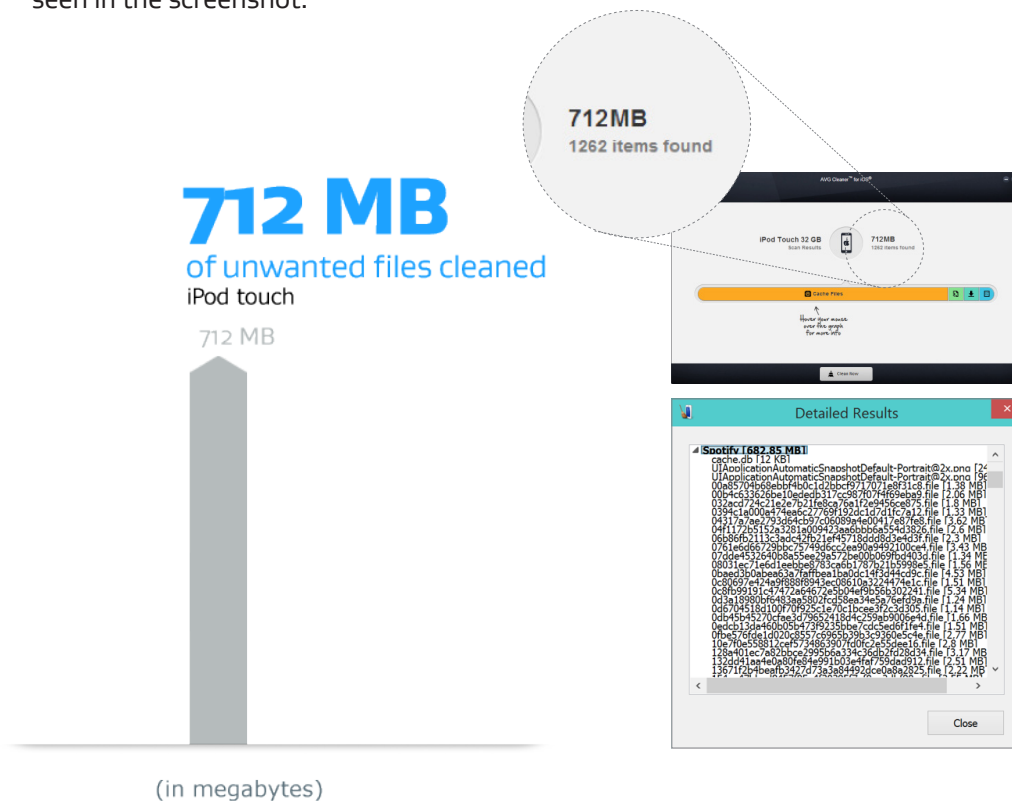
seen in the screenshot.

712MB
1262 items found

712 MB
of unwanted files cleaned
iPod touch

712 MB

(in megabytes)

AVG Cleaner™ for iOS®

iPod Touch 32 GB
Scan Results

712MB
1262 items found

Cache Files

Hover your mouse over the graph for more info

Clean Now

Detailed Results

Spotify [682.85 MB]
cache.db [12 KB]
UIApplicationAutomaticSnapshotDefault-Portrait.png [24
UIApplicationAutomaticSnapshotDefault-Portrait@2x.png [9
00a85704b68ebbf4b0c1d2bbcf971707e8f31c8.file [1.38 MB]
00b4c633626be10ededb317cc987f07f4f69eba9.file [2.06 MB]
032acd724c21e2e7b21fe8ca76a1f2e9456ce875.file [1.8 MB]
0394c1a000a474ea6c27769f192dc1d7d1fc7a12.file [1.33 MB]
04317a7ae2793d64cb97c06089a4e00417e87fe8.file [3.62 MB
04f1172b5152a3281a009423aa6bbb6a554d3826.file [2.6 MB]
06b86fb2113c3adc42fb21ef45718ddd8d3e4d3f.file [2.3 MB]
0761e6d66729bbc75749d6cc2ea90a9492100ce4.file [3.43 MB
07dde4532640b8a55ee29a572be00b069fbd403d.file [1.34 MB
08031ec71e6d1eebbe8783ca6b1787b21b5998e5.file [1.56 MB
0baed3b0abea63a7faffbea1ba0dc14f3d44cd9c.file [4.53 MB]
0c80697e24a9f888f8943ec08610a3224474e1c.file [1.51 MB]
0c8fb99191c47472a64672e5b04ef9b56b302241.file [5.34 MB]
0d3a18980bf6483aa5802fcd58ea34e5a76efd9a.file [1.24 MB]
0d6704518d100f70f925c1e70c1bcee3f2c3d305.file [1.14 MB]
0db45b45270cfae3d79652418d4c259ab9006e4d.file [1.66 MB
0edcb13da460b05b473f9235bbe7cdc5ed6f1fe4.file [1.51 MB]
0fbe576fde1d020c8557c6965b39b3c9360e5c4e.file [2.77 MB]
10e7f0e558812cef5734863907fd0fc2e55dee16.file [2.8 MB]
128a401ec7a82bbce2995b6a334c36db2fd28d34.file [3.17 MB
132dd41aa4e0a80fe84e991b03e4faf759dad912.file [2.51 MB]
13671f2b1beafb3427d73a3e84492dce0a8a2825.file [2.22 MB

Close